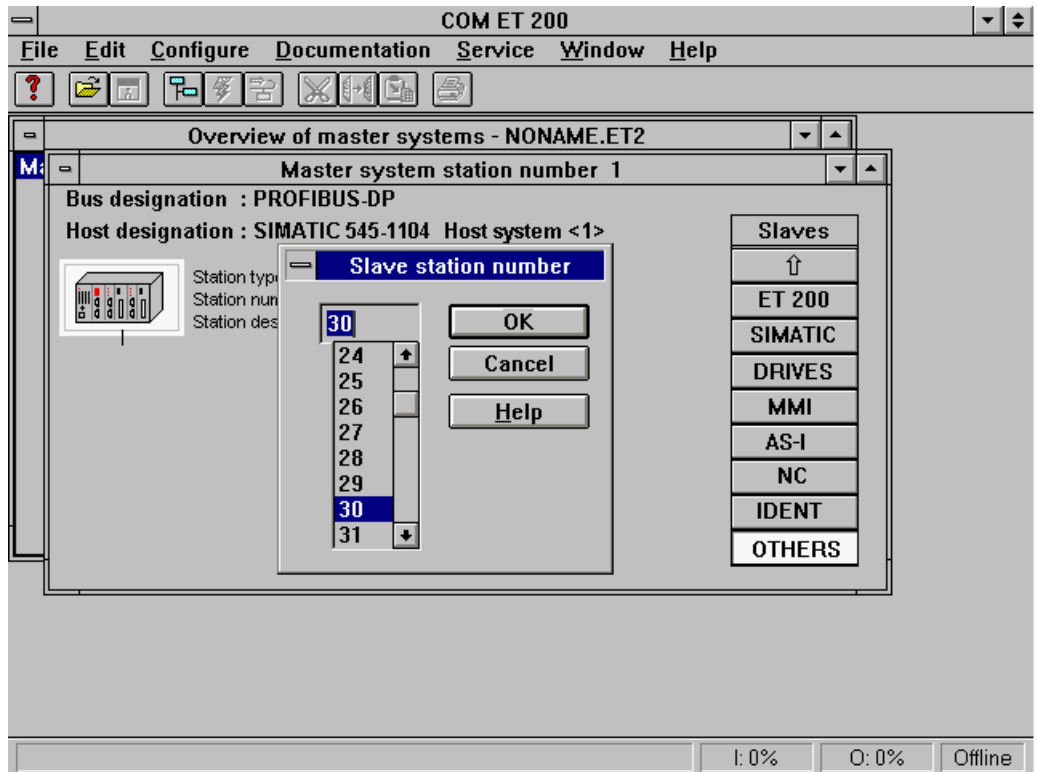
COM ET 200

File Edit Configure Documentation Service Window Help

Overview of master systems - NONAME.ET2

Ma

Master system station number 1

Bus designation : PROFIBUS-DP

Host designation : SIMATIC 545-1104 Host system <1>

Station typ
Station num
Station des

Slave station number

30

24
25
26
27
28
29
30
31

OK

Cancel

Help

Slaves

⇧

ET 200

SIMATIC

DRIVES

MMI

AS-I

NC

IDENT

OTHERS

I: 0%

O: 0%

Offline